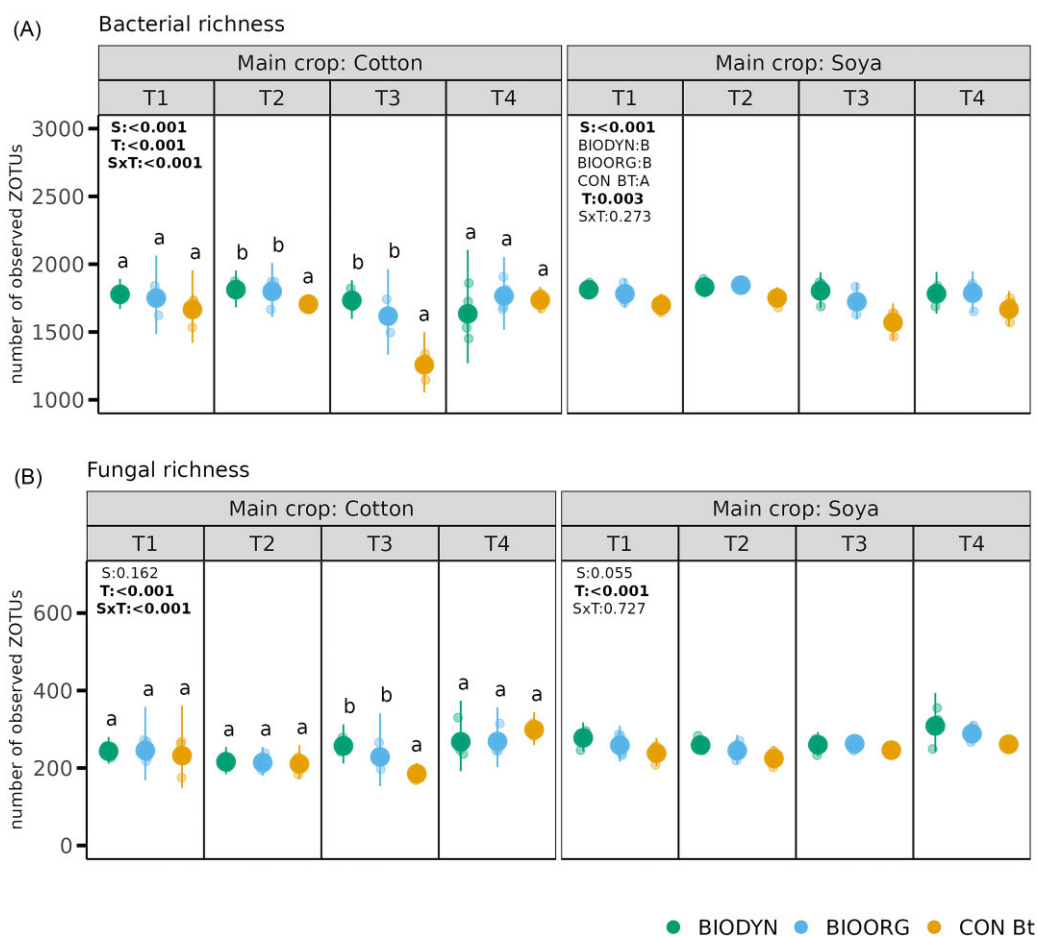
(A) Bacterial richness

Main crop: Cotton

T1 T2 T3 T4

S:<0.001
T:<0.001
SxT:<0.001

a a a
b b a
a b b a
a a a a

Main crop: Soya

T1 T2 T3 T4

S:<0.001
BIODYN:B
BIOORG:B
CON BT:A
T:0.003
SxT:0.273

number of observed ZOTUs

3000
2500
2000
1500
1000

(B) Fungal richness

Main crop: Cotton

T1 T2 T3 T4

S:0.162
T:<0.001
SxT:<0.001

a a a
a a a
b b a
a a a

Main crop: Soya

T1 T2 T3 T4

S:0.055
T:<0.001
SxT:0.727

number of observed ZOTUs

600
400
200
0

BIODYN BIOORG CON Bt